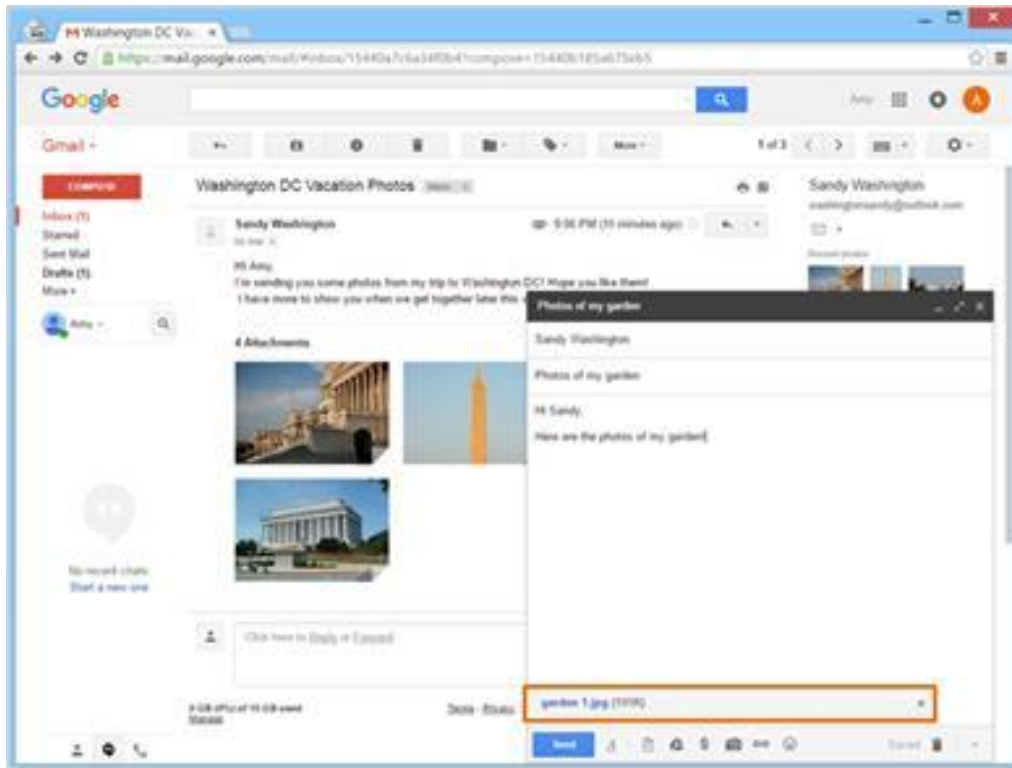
Washington DC Va... ×

https://mail.google.com/mail/#inbox/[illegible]

Google

Amy

A

Gmail ▾

More ▾

1 of 3

COMPOSE

Inbox (1)
Starred
Sent Mail
Drafts (1)
More ▾

Amy ▾

Washington DC Vacation Photos Inbox ×

Sandy Washington
to me

5:56 PM (11 minutes ago)

Hi Amy,
I'm sending you some photos from my trip to Washington DC! Hope you like them!
I have more to show you when we get together later this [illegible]

4 Attachments

No recent chats
Start a new one

Click here to Reply or Forward

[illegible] GB of 15 GB used
Manage

Terms - Privacy

Sandy Washington
washingtonsandy@outlook.com

Recent photos

Photos of my garden

Sandy Washington

Photos of my garden

Hi Sandy,

Here are the photos of my garden!

garden 1.jpg (191K)

Send

Saved